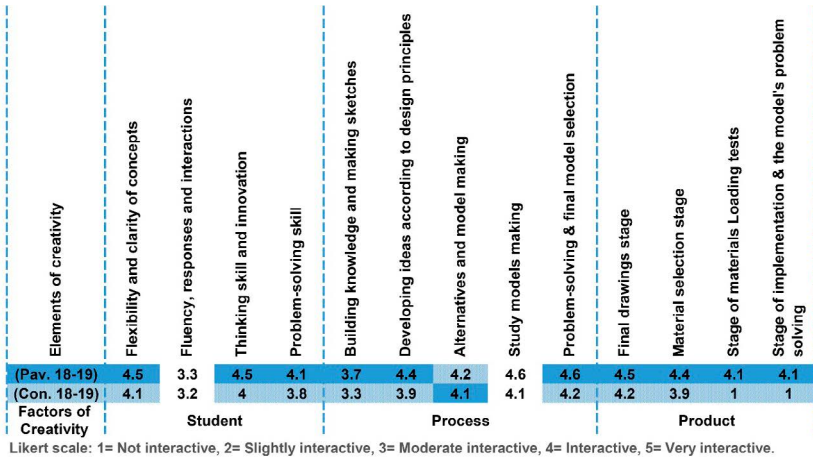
| Elements of creativity | Flexibility and clarity of concepts | Fluency, responses and interactions | Thinking skill and innovation | Problem-solving skill | Building knowledge and making sketches | Developing ideas according to design principles | Alternatives and model making | Study models making | Problem-solving & final model selection | Final drawings stage | Material selection stage | Stage of materials Loading tests | Stage of implementation & the model's problem solving |
|---|---|---|---|---|---|---|---|---|---|---|---|---|---|
| (Pav. 18-19) | 4.5 | 3.3 | 4.5 | 4.1 | 3.7 | 4.4 | 4.2 | 4.6 | 4.6 | 4.5 | 4.4 | 4.1 | 4.1 |
| (Con. 18-19) | 4.1 | 3.2 | 4 | 3.8 | 3.3 | 3.9 | 4.1 | 4.1 | 4.2 | 4.2 | 3.9 | 1 | 1 |
| Factors of Creativity | Student | | | | Process | | | | | Product | | | |

Likert scale: 1= Not interactive, 2= Slightly interactive, 3= Moderate interactive, 4= Interactive, 5= Very interactive.